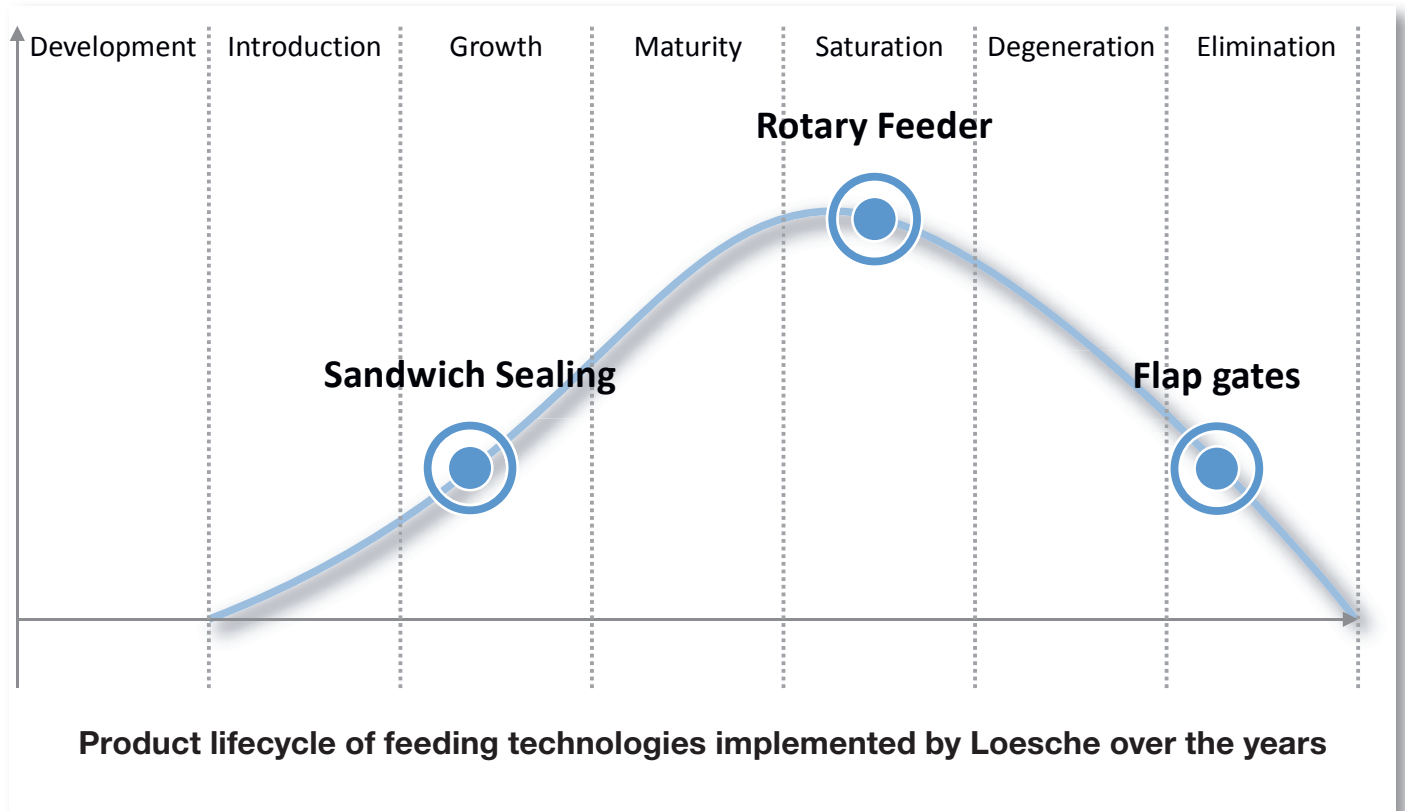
Development Introduction Growth Maturity Saturation Degeneration Elimination

Rotary Feeder

Sandwich Sealing

Flap gates

Product lifecycle of feeding technologies implemented by Loesche over the years